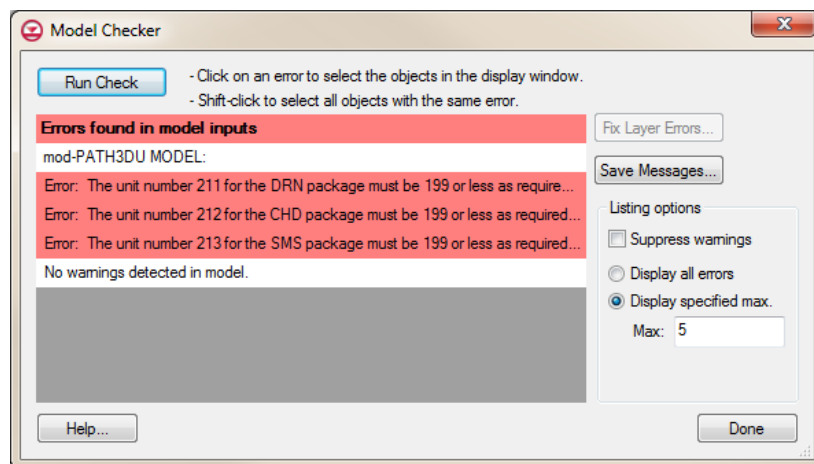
Model Checker

Run Check

- Click on an error to select the objects in the display window.
- Shift-click to select all objects with the same error.

Errors found in model inputs
mod-PATH3DU MODEL:
Error: The unit number 211 for the DRN package must be 199 or less as require...
Error: The unit number 212 for the CHD package must be 199 or less as required...
Error: The unit number 213 for the SMS package must be 199 or less as required...
No warnings detected in model.

Fix Layer Errors...
Save Messages...

Listing options
Suppress warnings
Display all errors
Display specified max.
Max: 5

Help...
Done